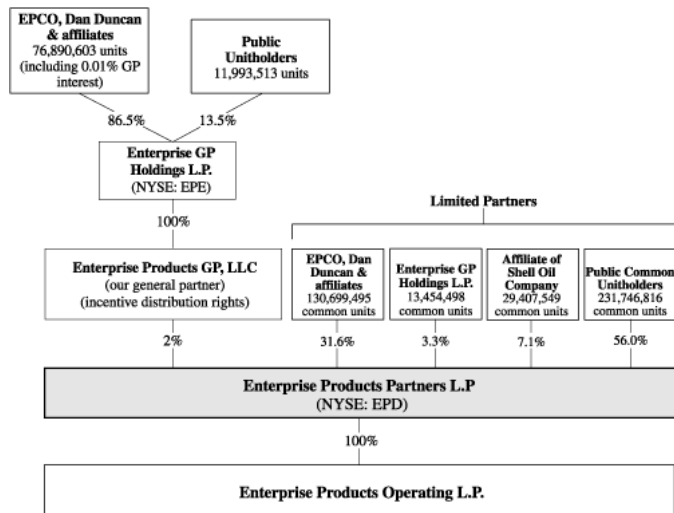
EPCO, Dan Duncan & affiliates
76,890,603 units
(including 0.01% GP interest)

Public Unitholders
11,993,513 units

86.5%

13.5%

Enterprise GP Holdings L.P.
(NYSE: EPE)

100%

Limited Partners

Enterprise Products GP, LLC
(our general partner)
(incentive distribution rights)

EPCO, Dan Duncan & affiliates
130,699,495
common units

Enterprise GP Holdings L.P.
13,454,498
common units

Affiliate of Shell Oil Company
29,407,549
common units

Public Common Unitholders
231,746,816
common units

2%

31.6%

3.3%

7.1%

56.0%

Enterprise Products Partners L.P
(NYSE: EPD)

100%

Enterprise Products Operating L.P.